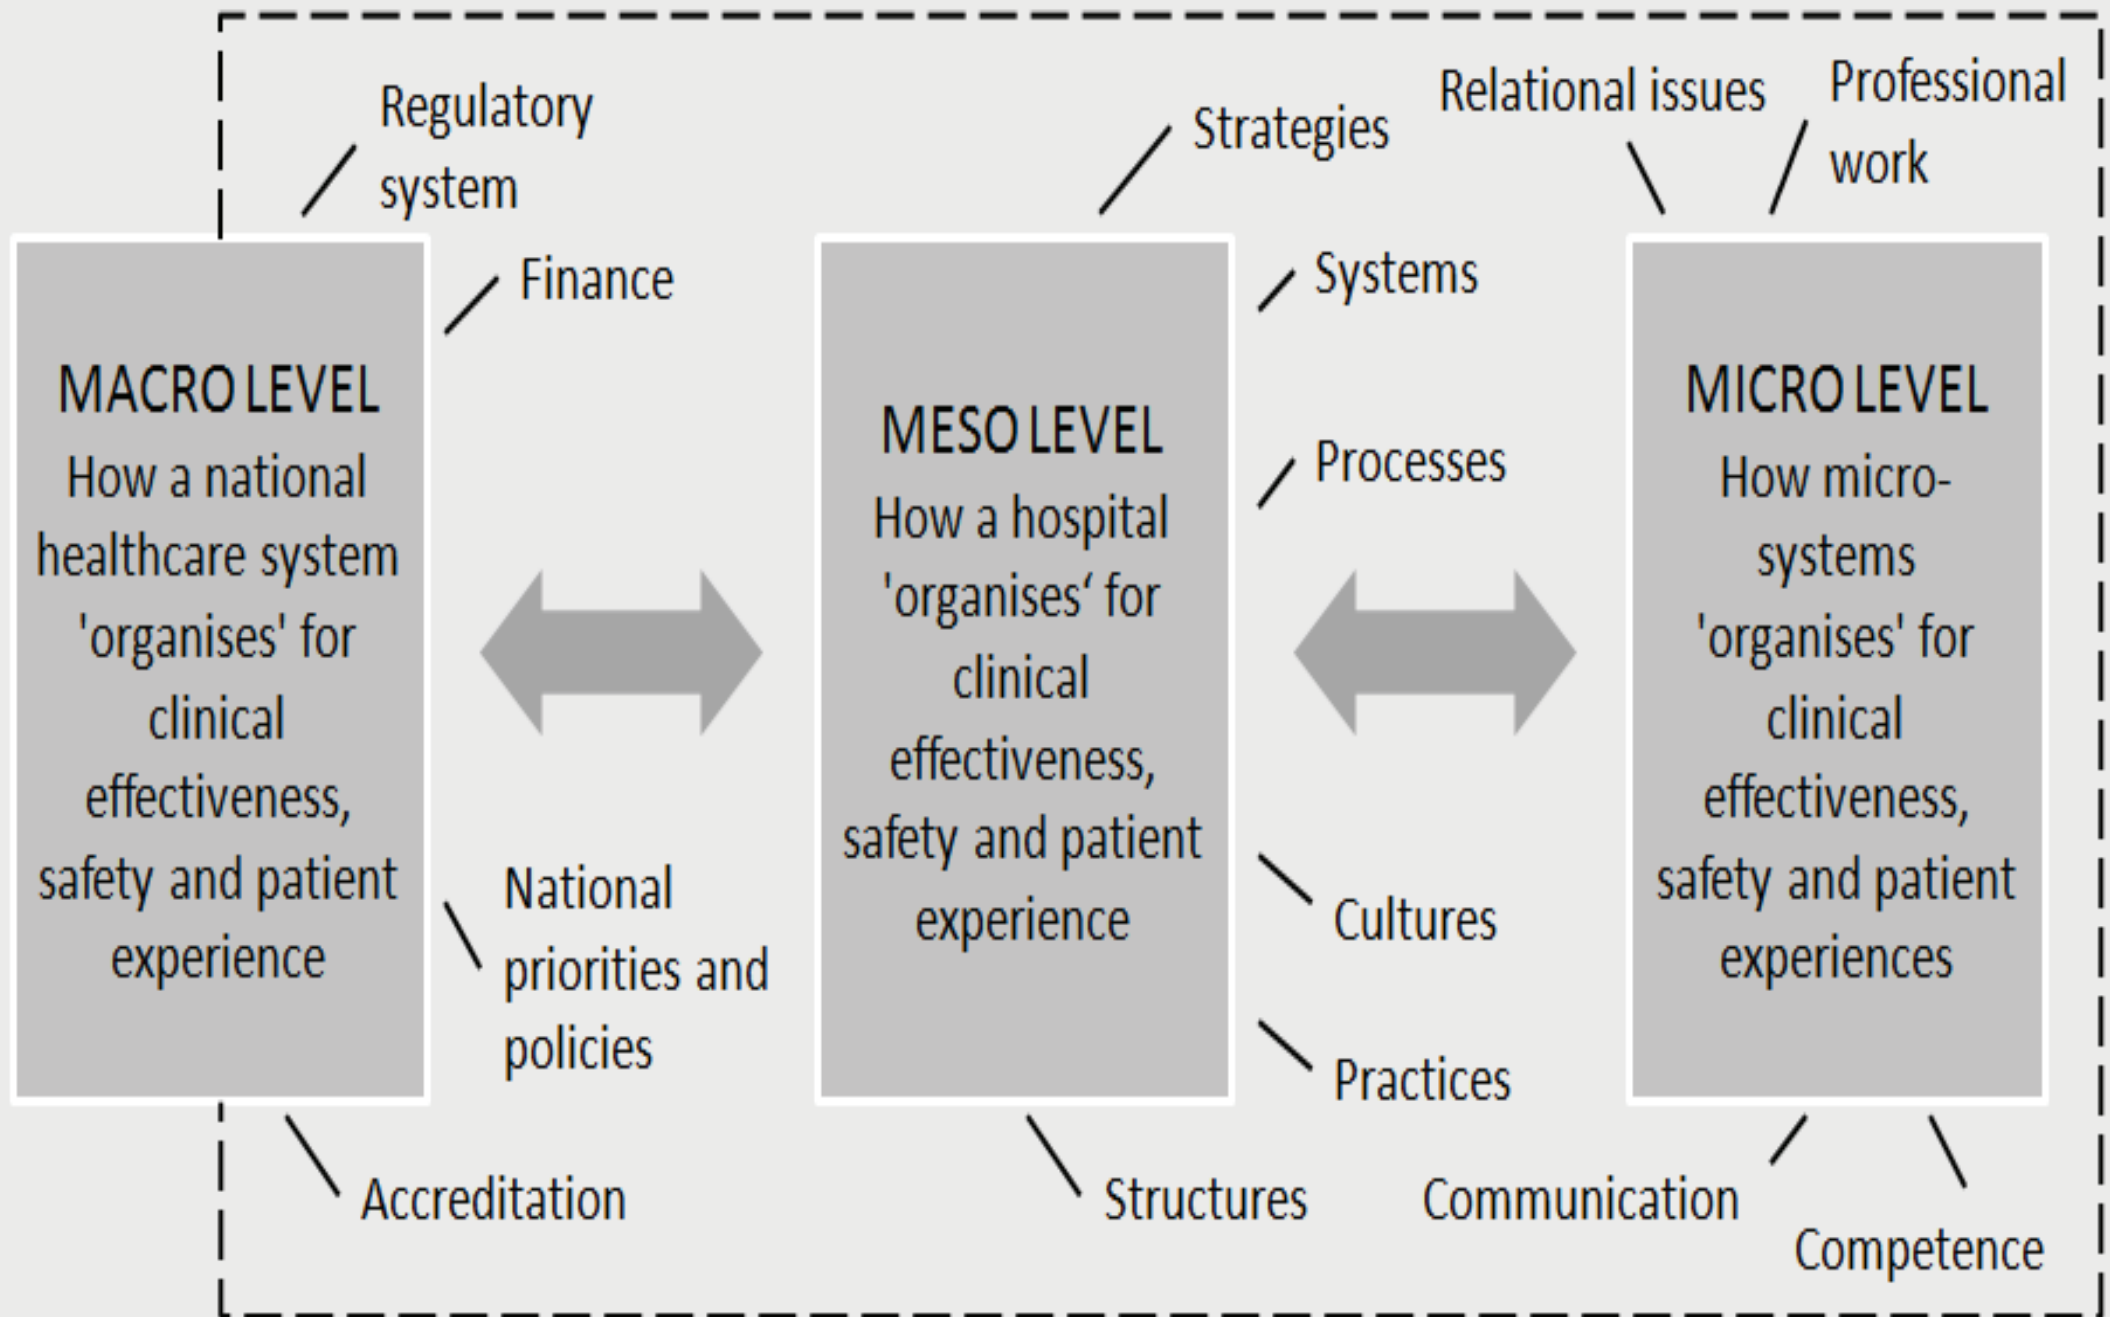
Regulatory system

Finance

Strategies

Relational issues

Professional work

Systems

MACRO LEVEL
How a national healthcare system 'organises' for clinical effectiveness, safety and patient experience

MESO LEVEL
How a hospital 'organises' for clinical effectiveness, safety and patient experience

Processes

MICRO LEVEL
How micro-systems 'organises' for clinical effectiveness, safety and patient experiences

National priorities and policies

Cultures

Practices

Accreditation

Structures

Communication

Competence